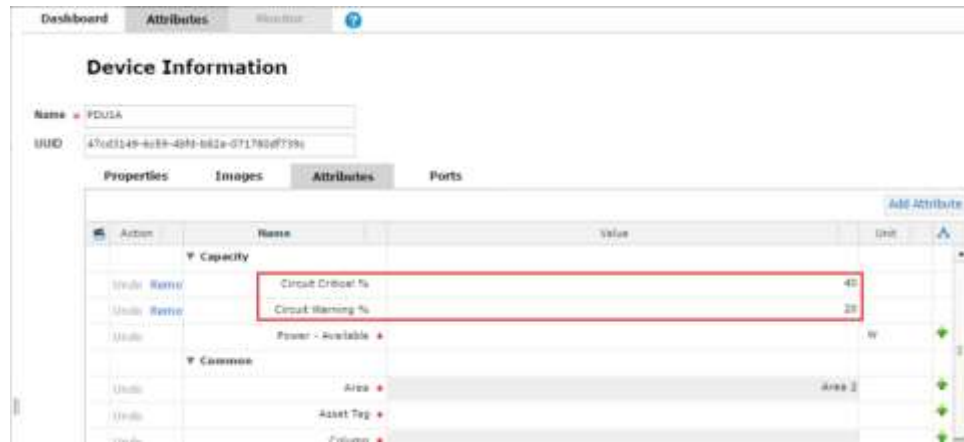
Dashboard Attributes Monitor

Device Information

Name * PDU1A

UUID 47cd3149-4c59-4bfd-b62a-0717f80df739c

Properties Images Attributes Ports

Add Attribute

| Action | Name | Value | Unit |
|---|---|---|---|
| | ▼ Capacity | | |
| Undo Remo | Circuit Critical % | 40 | |
| Undo Remo | Circuit Warning % | 20 | |
| Undo | Power - Available * | | W |
| | ▼ Common | | |
| Undo | Area * | Area 2 | |
| Undo | Asset Tag * | | |
| Undo | Column * | | |